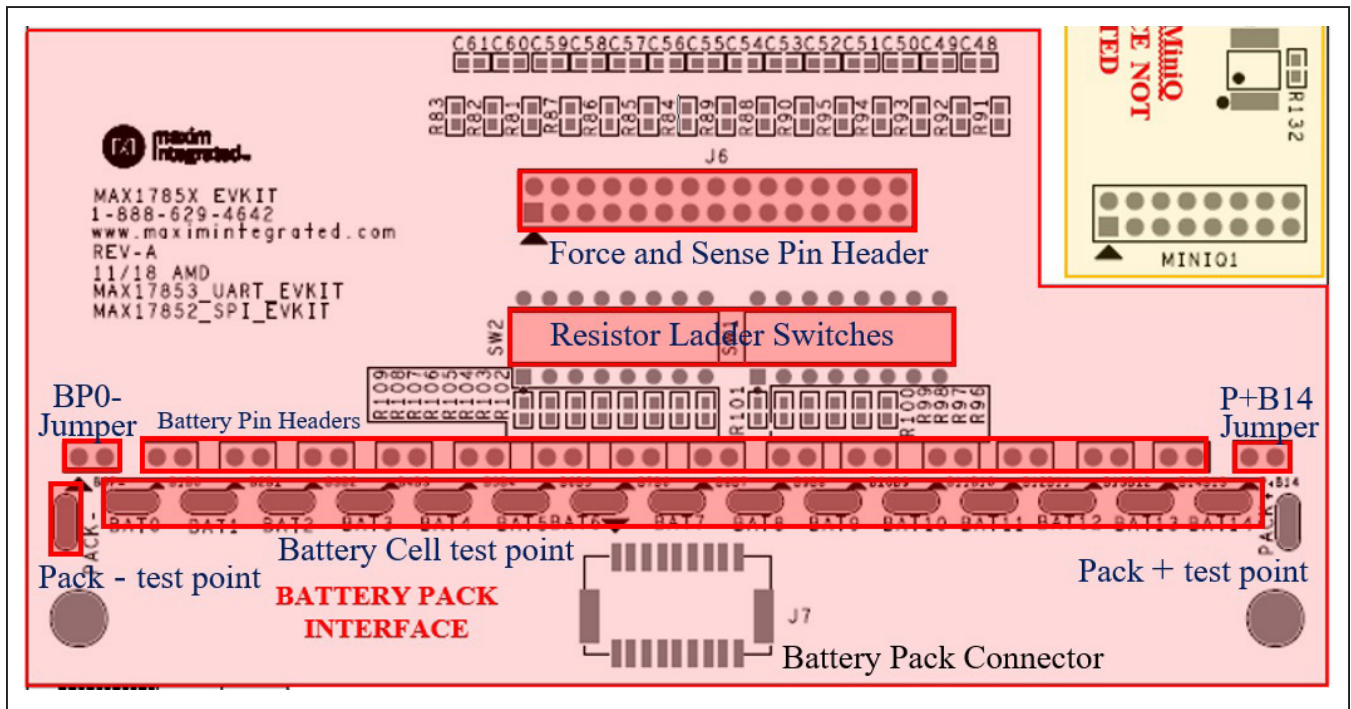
C61C60C59C58C57C56C55C54C53C52C51C50C49C48

R83 R82 R81 R87 R86 R85 R84 R89 R88 R90 R95 R94 R93 R92 R91

MiniQ
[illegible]CE NOT
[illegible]TED

R132

maxim integrated

MAX1785X EVKIT
1-888-629-4642
www.maximintegrated.com
REV-A
11/18 AMD
MAX17853_UART_EVKIT
MAX17852_SPI_EVKIT

J6

Force and Sense Pin Header

MINIQ1

SW2

Resistor Ladder Switches

R109 R108 R107 R106 R105 R104 R103 R102

R101 R100 R99 R98 R97 R96

BP0-
Jumper

Battery Pin Headers

P+B14
Jumper

PACK-

BAT0 BAT1 BAT2 BAT3 BAT4 BAT5 BAT6 BAT7 BAT8 BAT9 BAT10 BAT11 BAT12 BAT13 BAT14

PACK+

Battery Cell test point

Pack - test point

Pack + test point

BATTERY PACK
INTERFACE

J7

Battery Pack Connector